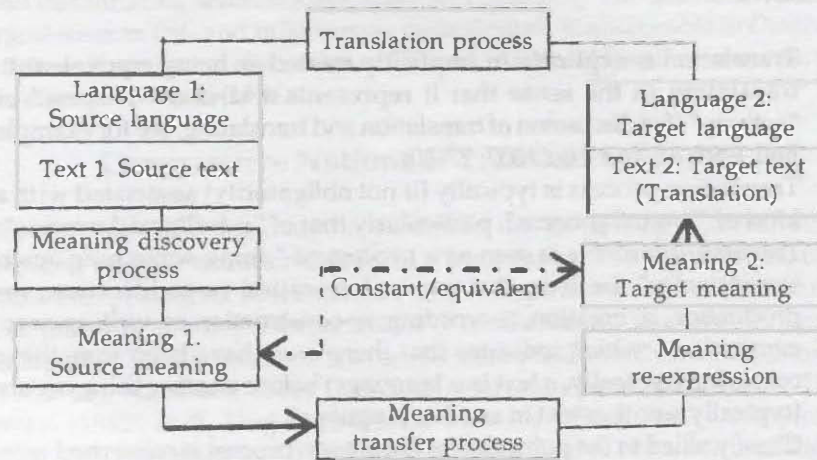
Translation process

Language 1: Source language

Text 1 Source text

Meaning discovery process

Meaning 1. Source meaning

Language 2: Target language

Text 2: Target text (Translation)

Meaning 2: Target meaning

Constant/equivalent

Meaning re-expression

Meaning transfer process